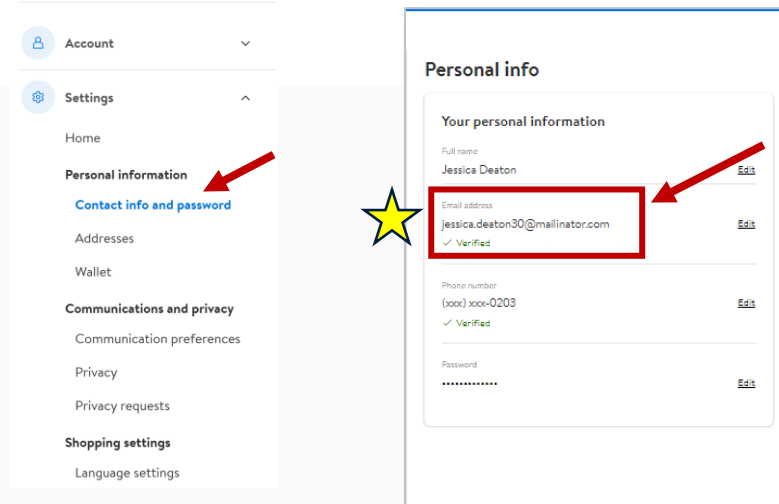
Account

Settings

Home

Personal information

Contact info and password

Addresses

Wallet

Communications and privacy

Communication preferences

Privacy

Privacy requests

Shopping settings

Language settings

Personal info

Your personal information

Full name
Jessica Deaton
Edit

Email address
jessica.deaton30@mailinator.com
✓ Verified
Edit

Phone number
(xxx) xxx-0203
✓ Verified
Edit

Password
•••••••••••••
Edit